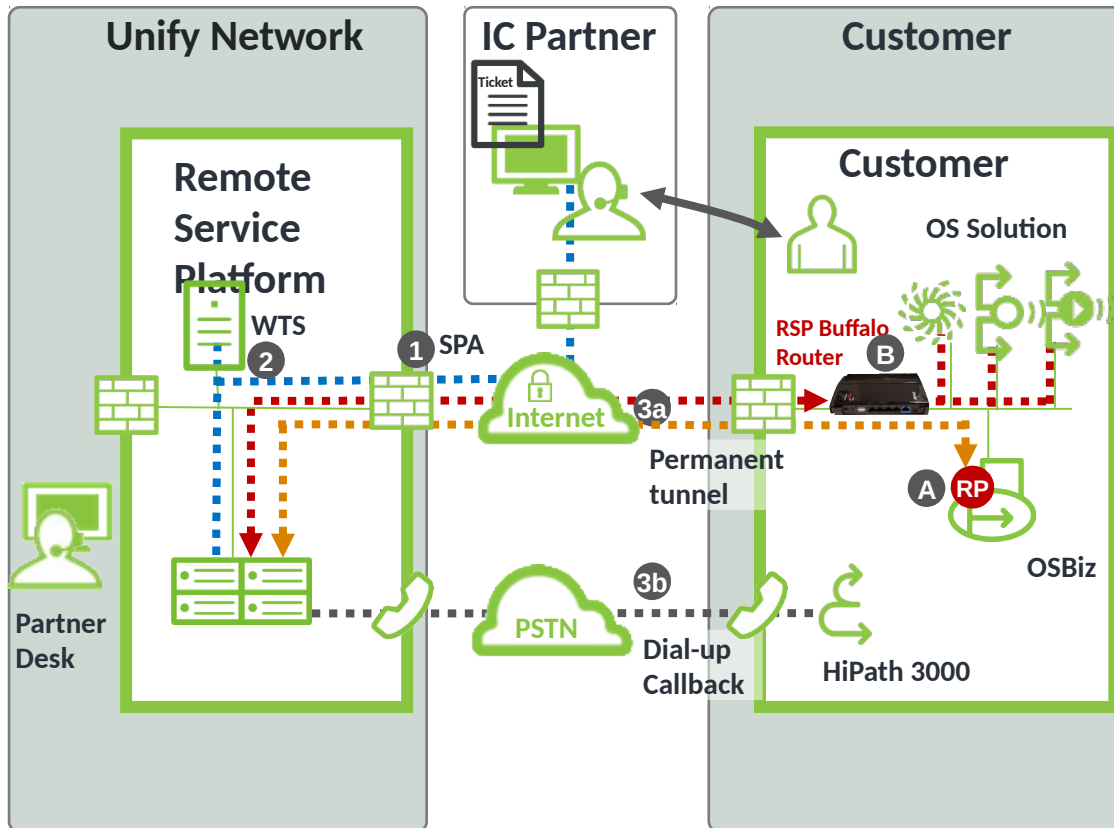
Unify Network

IC Partner

Customer

Ticket

Remote Service Platform

Customer

OS Solution

WTS

2

1 SPA

RSP Buffalo Router

B

Internet

3a

Permanent tunnel

A RP

OSBiz

Partner Desk

3b

PSTN

Dial-up Callback

HiPath 3000